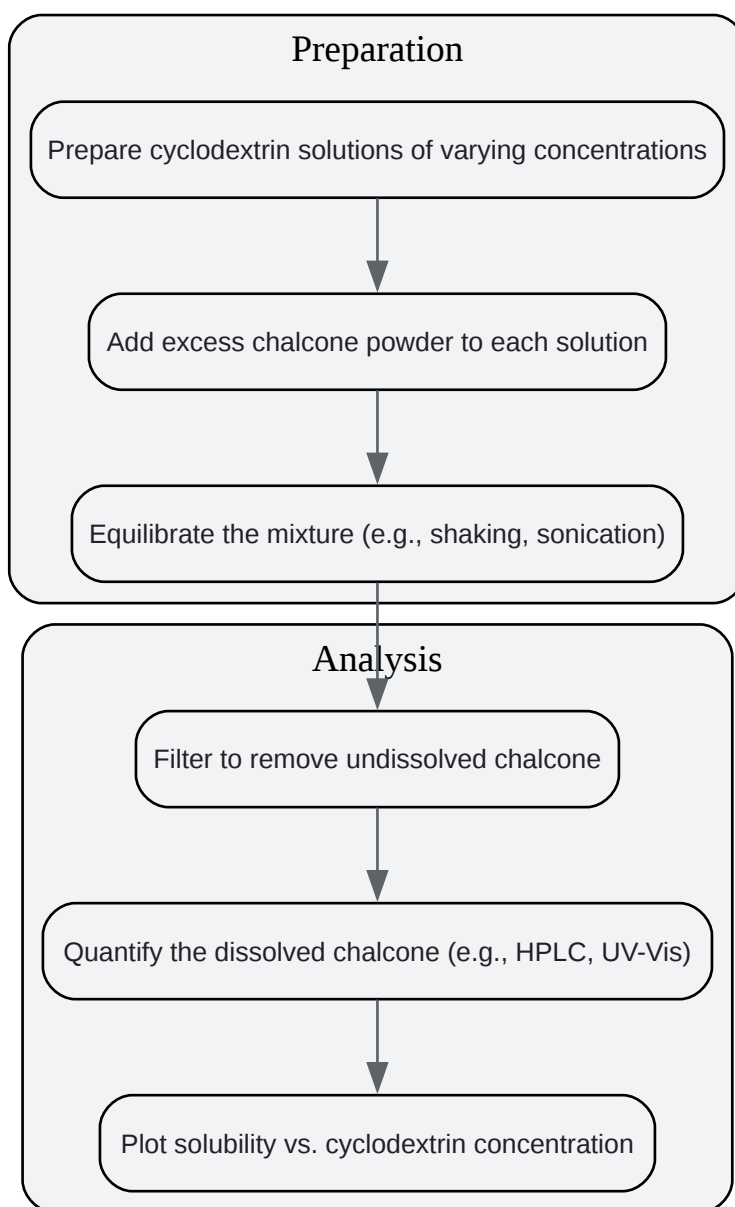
Preparation

Prepare cyclodextrin solutions of varying concentrations

Add excess chalcone powder to each solution

Equilibrate the mixture (e.g., shaking, sonication)

Analysis

Filter to remove undissolved chalcone

Quantify the dissolved chalcone (e.g., HPLC, UV-Vis)

Plot solubility vs. cyclodextrin concentration